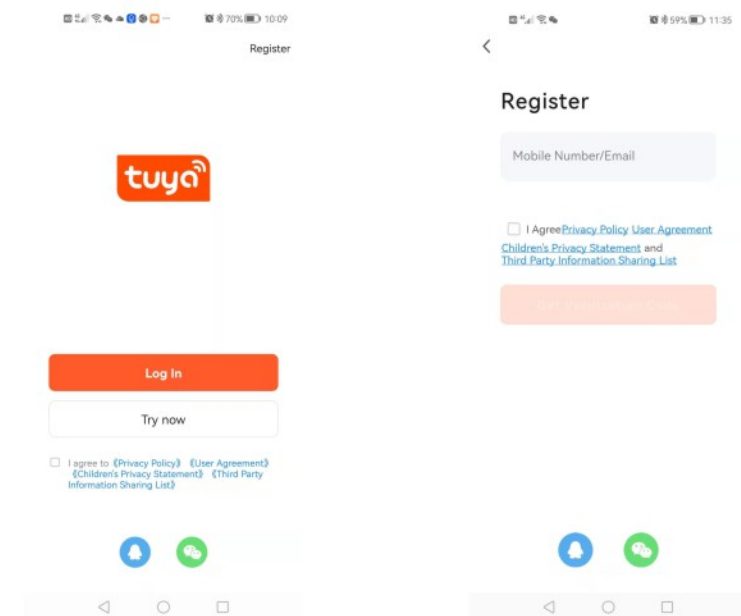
70% 10:09

Register

tuya

Log In

Try now

I agree to 《Privacy Policy》 《User Agreement》 《Children's Privacy Statement》 《Third Party Information Sharing List》

59% 11:35

Register

Mobile Number/Email

I Agree Privacy Policy User Agreement Children's Privacy Statement and Third Party Information Sharing List

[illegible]